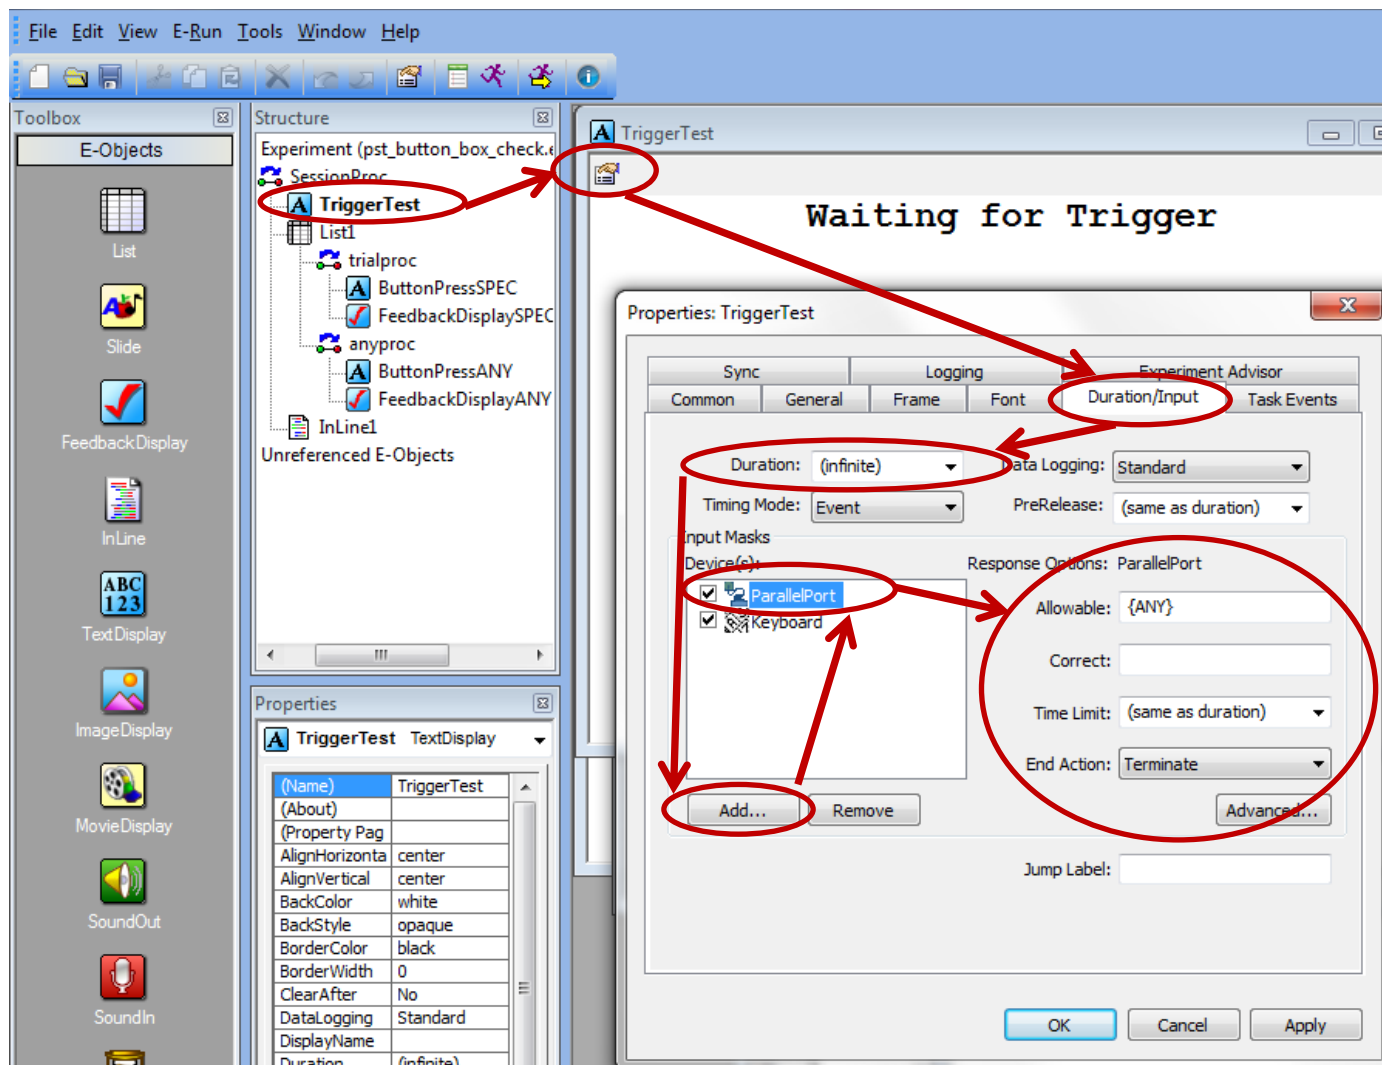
File Edit View E-Run Tools Window Help

Toolbox

E-Objects

List

Slide

FeedbackDisplay

InLine

TextDisplay

ImageDisplay

MovieDisplay

SoundOut

SoundIn

Structure

Experiment (pst_button_box_check.e

SessionProc

TriggerTest

List1

trialproc

ButtonPressSPEC

FeedbackDisplaySPEC

anyproc

ButtonPressANY

FeedbackDisplayANY

InLine1

Unreferenced E-Objects

Properties

TriggerTest TextDisplay

| (Name) | TriggerTest |
|---|---|
| (About) | |
| (Property Pag | |
| AlignHorizonta | center |
| AlignVertical | center |
| BackColor | white |
| BackStyle | opaque |
| BorderColor | black |
| BorderWidth | 0 |
| ClearAfter | No |
| DataLogging | Standard |
| DisplayName | |
| Duration | (infinite) |

TriggerTest

Waiting for Trigger

Properties: TriggerTest

Sync Logging Experiment Advisor

Common General Frame Font Duration/Input Task Events

Duration: (infinite)

Data Logging: Standard

Timing Mode: Event

PreRelease: (same as duration)

Input Masks

Device(s):

ParallelPort

Keyboard

Response Options: ParallelPort

Allowable: {ANY}

Correct:

Time Limit: (same as duration)

End Action: Terminate

Add...

Remove

Advanced...

Jump Label:

OK Cancel Apply